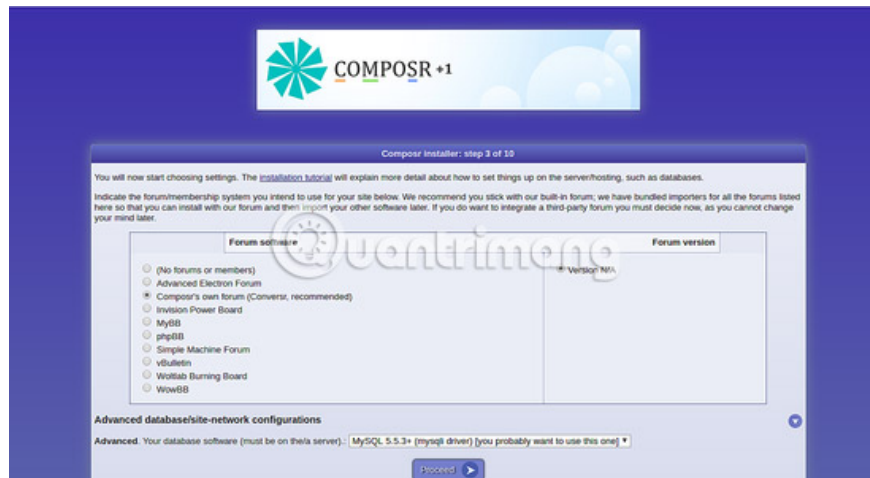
COMPOSR +1

Composr installer: step 3 of 10

You will now start choosing settings. The installation tutorial will explain more detail about how to set things up on the server/hosting, such as databases.

Indicate the forum/membership system you intend to use for your site below. We recommend you stick with our built-in forum; we have bundled importers for all the forums listed here so that you can install with our forum and then import your other software later. If you do want to integrate a third-party forum you must decide now, as you cannot change your mind later.

| Forum software | Forum version |
|---|---|
| (No forums or members)<br>Advanced Electron Forum<br>Composr's own forum (Conversr, recommended)<br>Invision Power Board<br>MyBB<br>phpBB<br>Simple Machine Forum<br>vBulletin<br>Woltlab Burning Board<br>WowBB | Version N/A |

Quantrimang

Advanced database/site-network configurations

Advanced. Your database software (must be on the/a server).: MySQL 5.5.3+ (mysqli driver) [you probably want to use this one]

Proceed